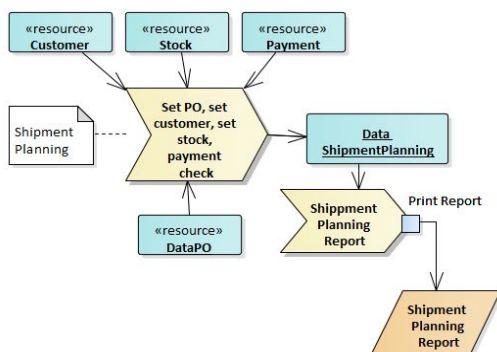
«resource»
Customer

«resource»
Stock

«resource»
Payment

Shipment Planning

Set PO, set customer, set stock, payment check

Data ShipmentPlanning

«resource»
DataPO

Shippment Planning Report

Print Report

Shipment Planning Report